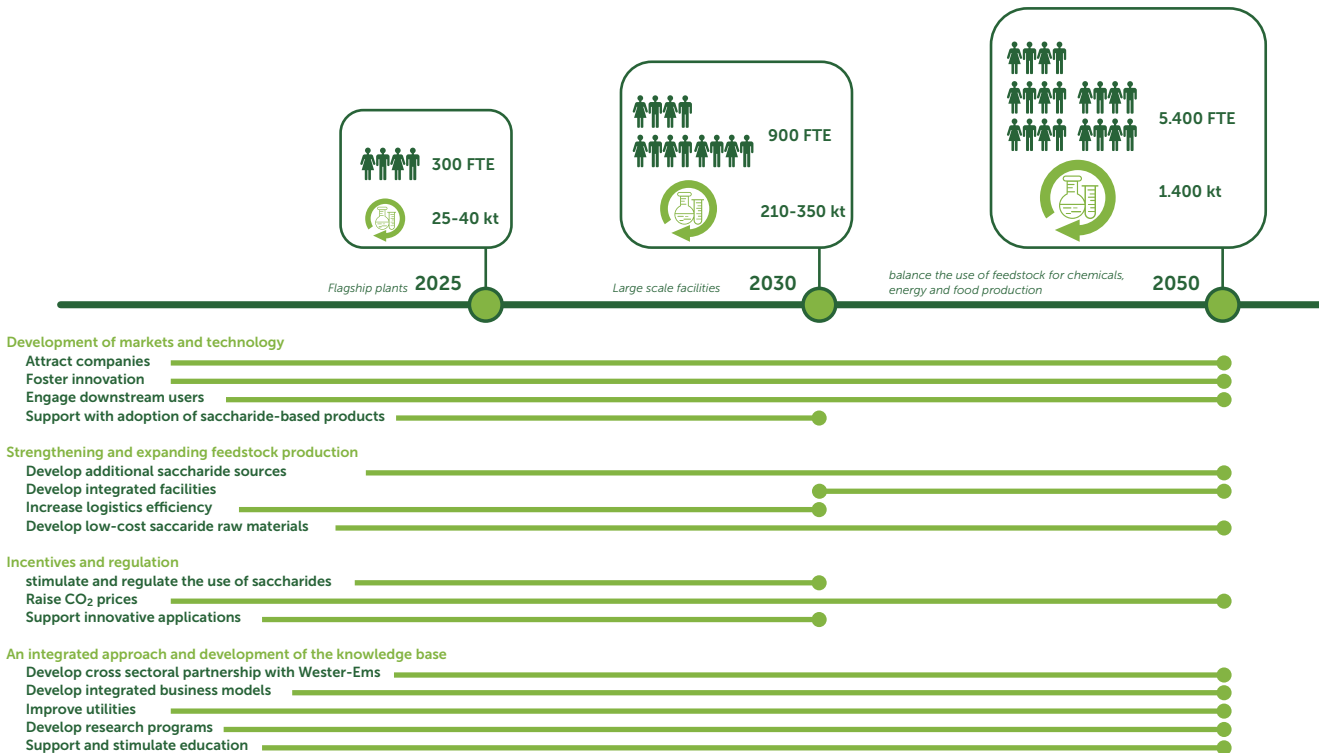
300 FTE
25-40 kt

900 FTE
210-350 kt

5.400 FTE
1.400 kt

Flagship plants 2025
Large scale facilities 2030
balance the use of feedstock for chemicals, energy and food production 2050

Development of markets and technology
Attract companies
Foster innovation
Engage downstream users
Support with adoption of saccharide-based products

Strengthening and expanding feedstock production
Develop additional saccharide sources
Develop integrated facilities
Increase logistics efficiency
Develop low-cost saccaride raw materials

Incentives and regulation
stimulate and regulate the use of saccharides
Raise $CO_2$ prices
Support innovative applications

An integrated approach and development of the knowledge base
Develop cross sectoral partnership with Wester-Ems
Develop integrated business models
Improve utilities
Develop research programs
Support and stimulate education